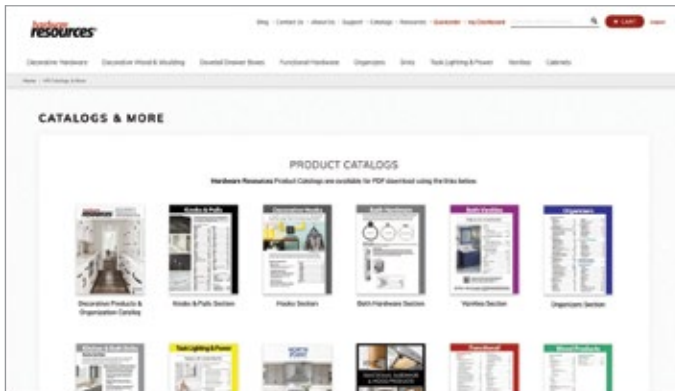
hardware resources

Blog | Contact Us | About Us | Support | Catalogs | Resources | Quoteorder | My Dashboard

CART

Decorative Hardware   Decorative Wood & Moulding   Dovetail Drawer Boxes   Functional Hardware   Organizers   Sinks   Task Lighting & Power   Vanities   Cabinets

Home / HR Catalogs & More

CATALOGS & MORE

PRODUCT CATALOGS

Hardware Resources Product Catalogs are available for PDF download using the links below.

Decorative Products & Organization Catalog

Knobs & Pulls Section

Hooks Section

Bath Hardware Section

Vanities Section

Organizers Section

Kitchen & Bath Sinks

Task Lighting & Power

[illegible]

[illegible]

Functional

Wood Products